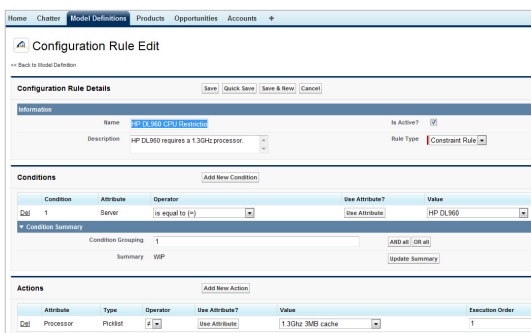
Home Chatter Model Definitions Products Opportunities Accounts +

Configuration Rule Edit

« Back to Model Definition

Configuration Rule Details

Save Quick Save Save & New Cancel

Information

Name HP DL960 CPU Restriction

Is Active? ☑

Description HP DL960 requires a 1.3GHz processor.

Rule Type Constraint Rule

Conditions

Add New Condition

| | Condition | Attribute | Operator | Use Attribute? | Value |
|---|---|---|---|---|---|
| Del | 1 | Server | is equal to (=) | Use Attribute | HP DL960 |

▼ Condition Summary

Condition Grouping 1

AND all OR all

Summary WIP

Update Summary

Actions

Add New Action

| | Attribute | Type | Operator | Use Attribute? | Value | Execution Order |
|---|---|---|---|---|---|---|
| Del | Processor | Picklist | ≠ | Use Attribute | 1.3Ghz 3MB cache | 1 |